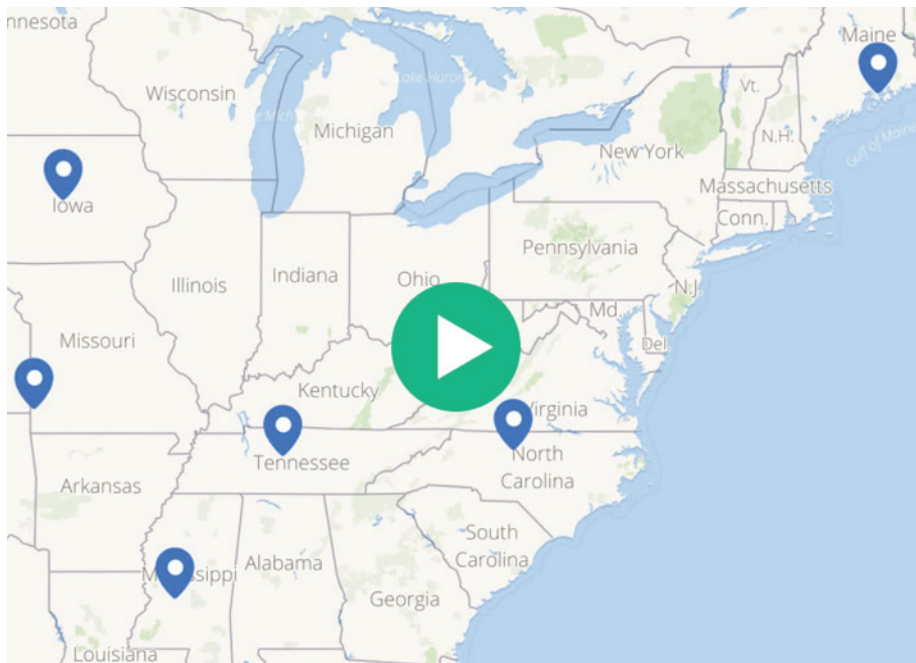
nnesota
Wisconsin
Michigan
Lake Huron
Lake Mich
Maine
Vt.
N.H.
Gulf of Maine
New York
Massachusetts
Conn.
Iowa
Illinois
Indiana
Ohio
Pennsylvania
N.J.
Md
Del
Missouri
Kentucky
Virginia
Tennessee
North Carolina
Arkansas
South Carolina
M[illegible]ssippi
Alabama
Georgia
Louisiana